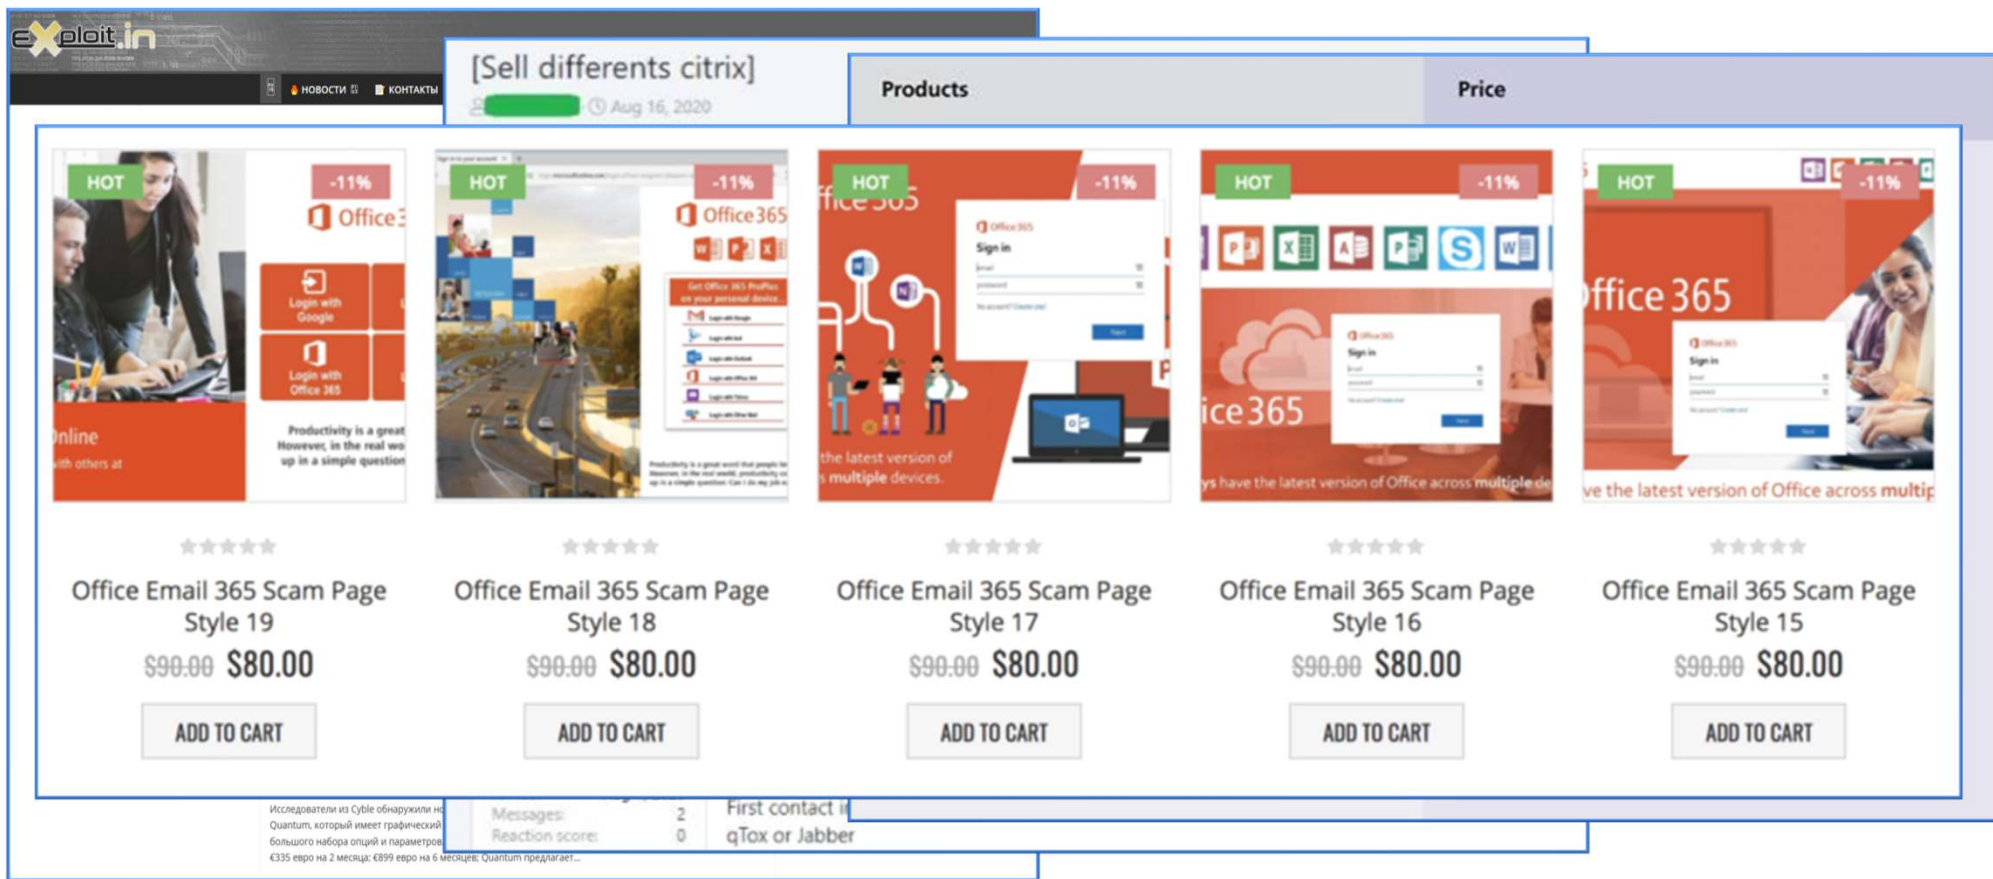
eXploit.in

НОВОСТИ КОНТАКТЫ

[Sell differents citrix]

Aug 16, 2020

Products

Price

HOT -11% Office 365 Login with Google Login with Office 365 Online Productivity is a great However, in the real wo up in a simple question

Office Email 365 Scam Page Style 19

~~$90.00~~ $80.00

ADD TO CART

HOT -11% Office 365

Office Email 365 Scam Page Style 18

~~$90.00~~ $80.00

ADD TO CART

HOT -11% Office 365 Sign in the latest version of multiple devices.

Office Email 365 Scam Page Style 17

~~$90.00~~ $80.00

ADD TO CART

HOT -11% Office 365 Sign in ys have the latest version of Office across multiple de

Office Email 365 Scam Page Style 16

~~$90.00~~ $80.00

ADD TO CART

HOT -11% Office 365 Sign in ve the latest version of Office across multip

Office Email 365 Scam Page Style 15

~~$90.00~~ $80.00

ADD TO CART

Исследователи из Cyble обнаружили н Quantum, который имеет графический большого набора опций и параметров €335 евро на 2 месяца; €899 евро на 6 месяцев; Quantum предлагает...

Messages: 2
Reaction score: 0

First contact i qTox or Jabber